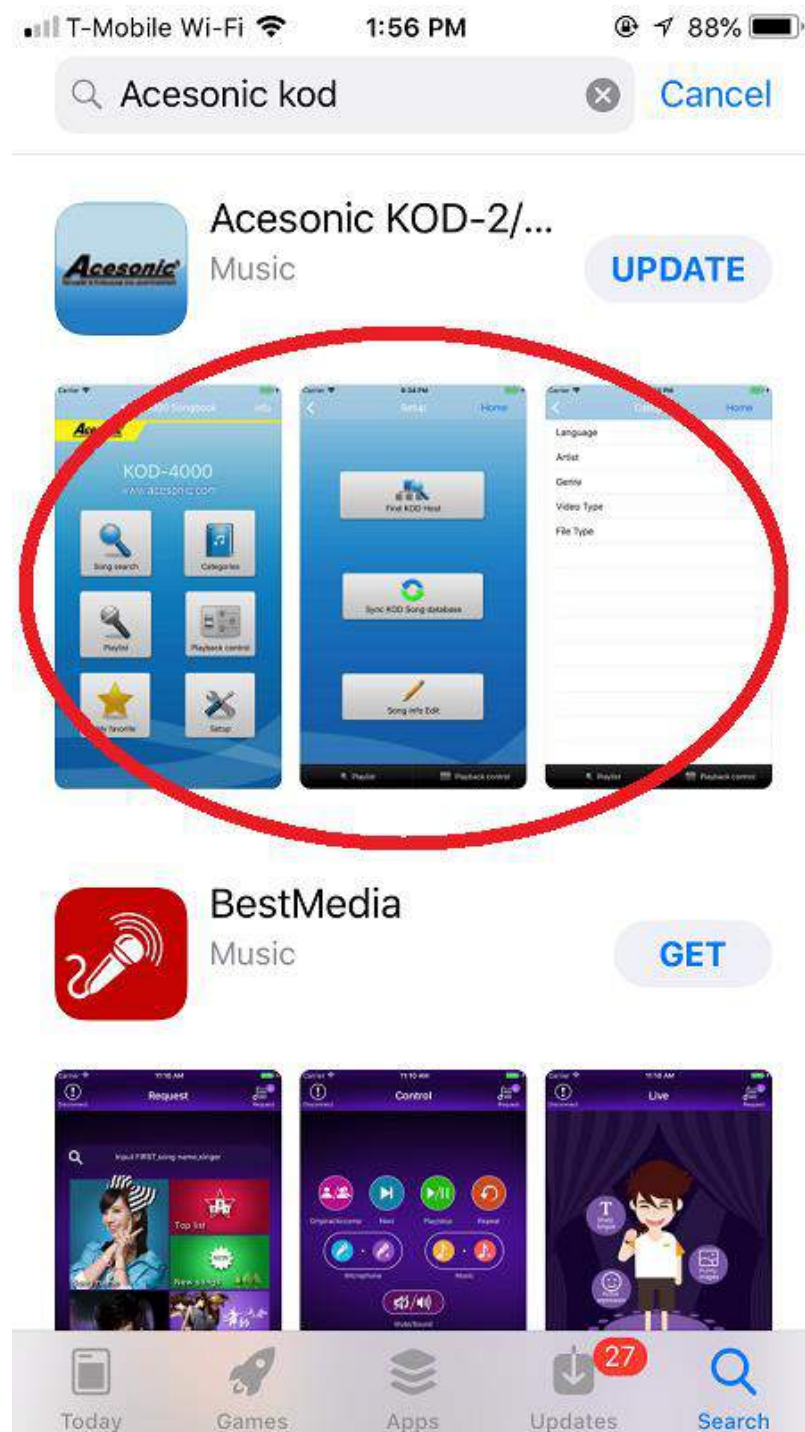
T-Mobile Wi-Fi 1:56 PM 88%

Acesonic kod Cancel

Acesonic KOD-2/...
Music
UPDATE

Acesonic

Carrier
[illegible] Songbook Info
KOD-4000
www.acesonic.com
Song search
Categories
Playlist
Playback control
My favorite
Setup

Carrier 9:34 PM
Setup Home
Find KOD Host
Sync KOD Song database
Song info Edit
Playlist
Playback control

Carrier
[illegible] Home
Language
Artist
Genre
Video Type
File Type
Playlist
Playback control

BestMedia
Music
GET

Carrier 11:10 AM
Disconnect
Request
Request
Input FIRST,song name,singer
Top list
New songs

Carrier 11:10 AM
Disconnect
Control
Request
Original/accomp
Next
Play/stop
Repeat
Microphone
Music
Mute/Sound

Carrier 11:10 AM
Disconnect
Live
Request

Today
Games
Apps
27
Updates
Search